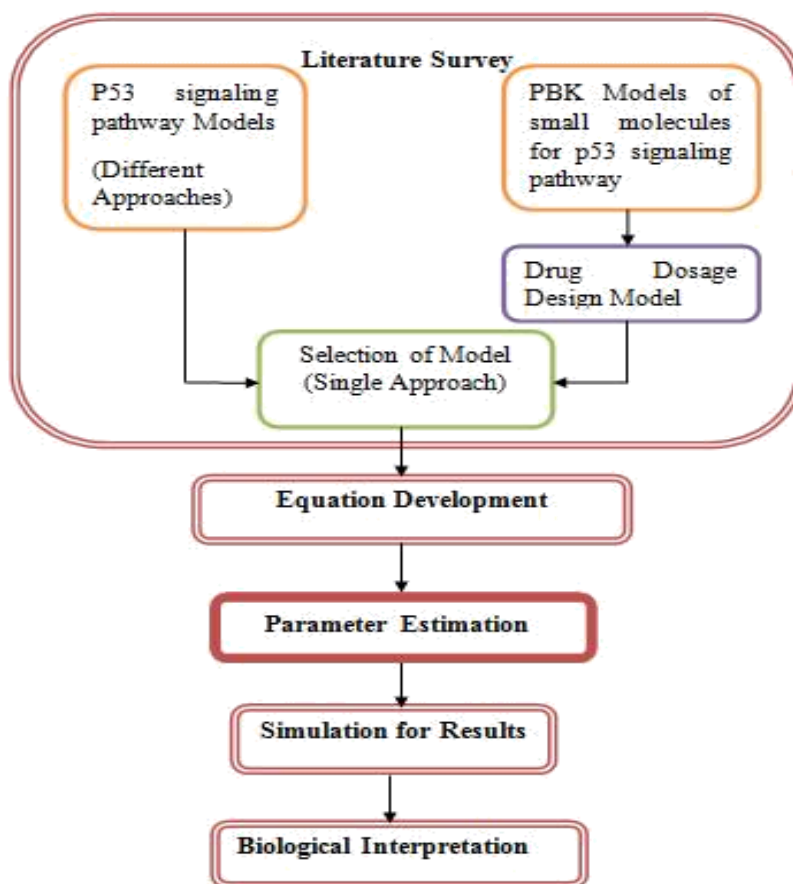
Literature Survey

P53 signaling pathway Models

(Different Approaches)

PBK Models of small molecules for p53 signaling pathway

Drug Dosage Design Model

Selection of Model (Single Approach)

Equation Development

Parameter Estimation

Simulation for Results

Biological Interpretation